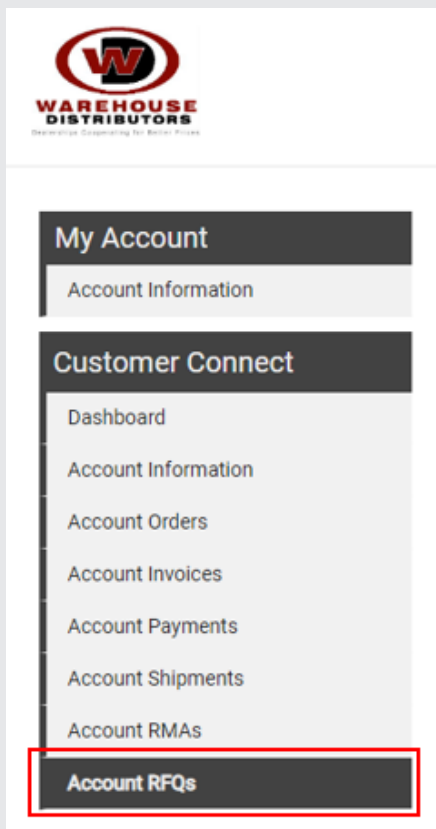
WD
WAREHOUSE
DISTRIBUTORS
Dealerships Cooperating for Better Prices

My Account
Account Information

Customer Connect
Dashboard
Account Information
Account Orders
Account Invoices
Account Payments
Account Shipments
Account RMAs
Account RFQs